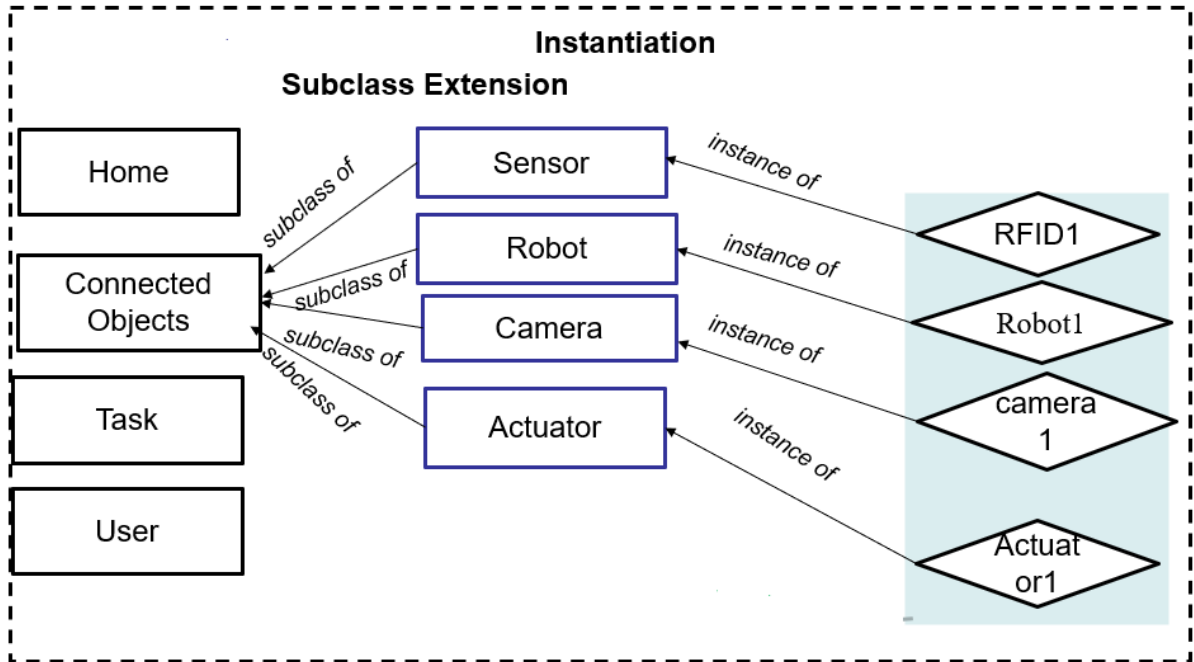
Instantiation

Subclass Extension

Home

Connected Objects

Task

User

Sensor

Robot

Camera

Actuator

subclass of

subclass of

subclass of

subclass of

instance of

instance of

instance of

instance of

RFID1

Robot1

camera 1

Actuat or1